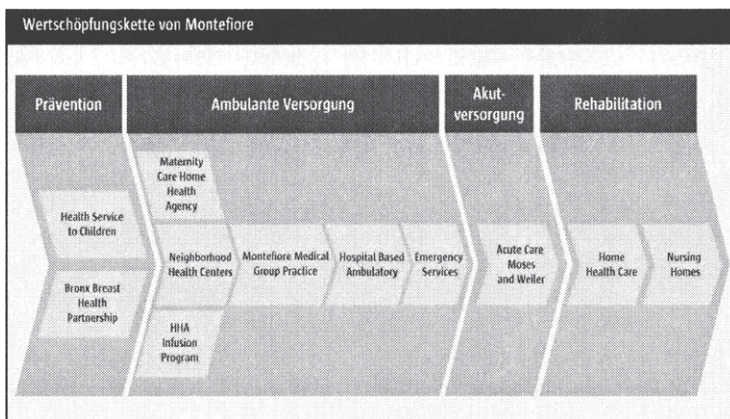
Wertschöpfungskette von Montefiore

Prävention

Ambulante Versorgung

Akutversorgung

Rehabilitation

Health Service to Children

Bronx Breast Health Partnership

Maternity Care Home Health Agency

Neighborhood Health Centers

HHA Infusion Program

Montefiore Medical Group Practice

Hospital Based Ambulatory

Emergency Services

Acute Care Moses and Weiler

Home Health Care

Nursing Homes